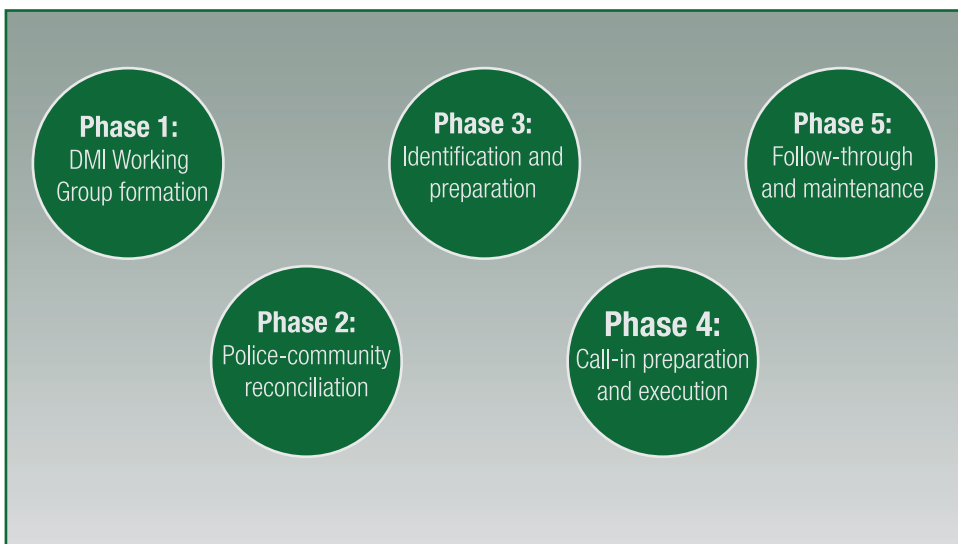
Phase 1:
DMI Working Group formation

Phase 2:
Police-community reconciliation

Phase 3:
Identification and preparation

Phase 4:
Call-in preparation and execution

Phase 5:
Follow-through and maintenance